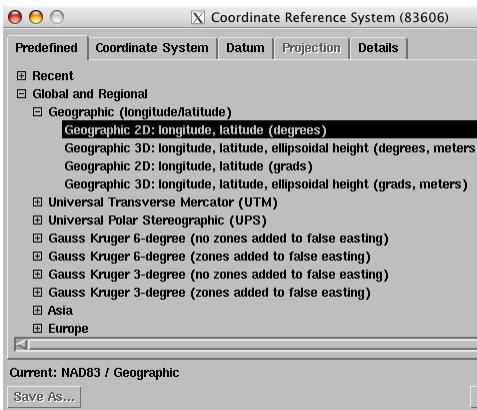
Coordinate Reference System (83606)

Predefined | Coordinate System | Datum | Projection | Details

⊞ Recent
⊟ Global and Regional
⊟ Geographic (longitude/latitude)
Geographic 2D: longitude, latitude (degrees)
Geographic 3D: longitude, latitude, ellipsoidal height (degrees, meters
Geographic 2D: longitude, latitude (grads)
Geographic 3D: longitude, latitude, ellipsoidal height (grads, meters)
⊞ Universal Transverse Mercator (UTM)
⊞ Universal Polar Stereographic (UPS)
⊞ Gauss Kruger 6-degree (no zones added to false easting)
⊞ Gauss Kruger 6-degree (zones added to false easting)
⊞ Gauss Kruger 3-degree (no zones added to false easting)
⊞ Gauss Kruger 3-degree (zones added to false easting)
⊞ Asia
⊞ Europe

Current: NAD83 / Geographic

Save As...